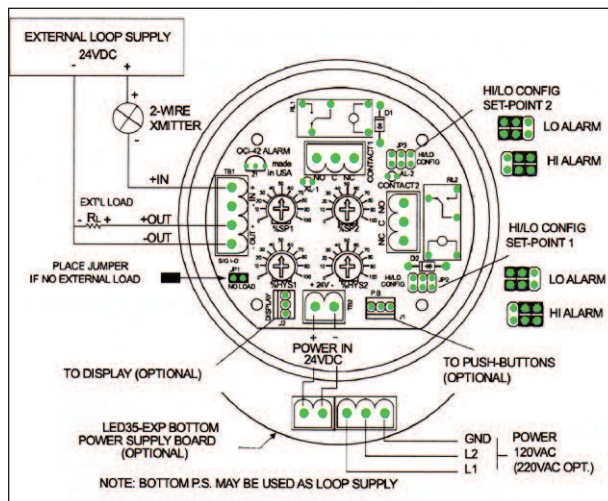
EXTERNAL LOOP SUPPLY
24VDC
-
+

2-WIRE XMITTER

+IN

EXT'L LOAD
- $R_L$ +
+OUT
-OUT

TB1

OCI-42 ALARM
made in USA

AL 1
NO C NC
CONTACT1
D1
JP3
HI/LO CONFIG
AL 2

%SP1
%SP2

CONTACT2
NO C NC
RL2

HI/LO CONFIG
SET-POINT 2

LO ALARM

HI ALARM

HI/LO CONFIG
SET-POINT 1

LO ALARM

HI ALARM

PLACE JUMPER
IF NO EXTERNAL LOAD

JP1
NO LOAD

%HYS1
%HYS2
+ 24V -
D2
HI/LO CONFIG
JP2

DISPLAY
J2
J1
PB

POWER IN
24VDC

TO DISPLAY (OPTIONAL)

TO PUSH-BUTTONS
(OPTIONAL)

LED35-EXP BOTTOM
POWER SUPPLY BOARD
(OPTIONAL)

GND
L2
L1

POWER
120VAC
(220VAC OPT.)

NOTE: BOTTOM P.S. MAY BE USED AS LOOP SUPPLY